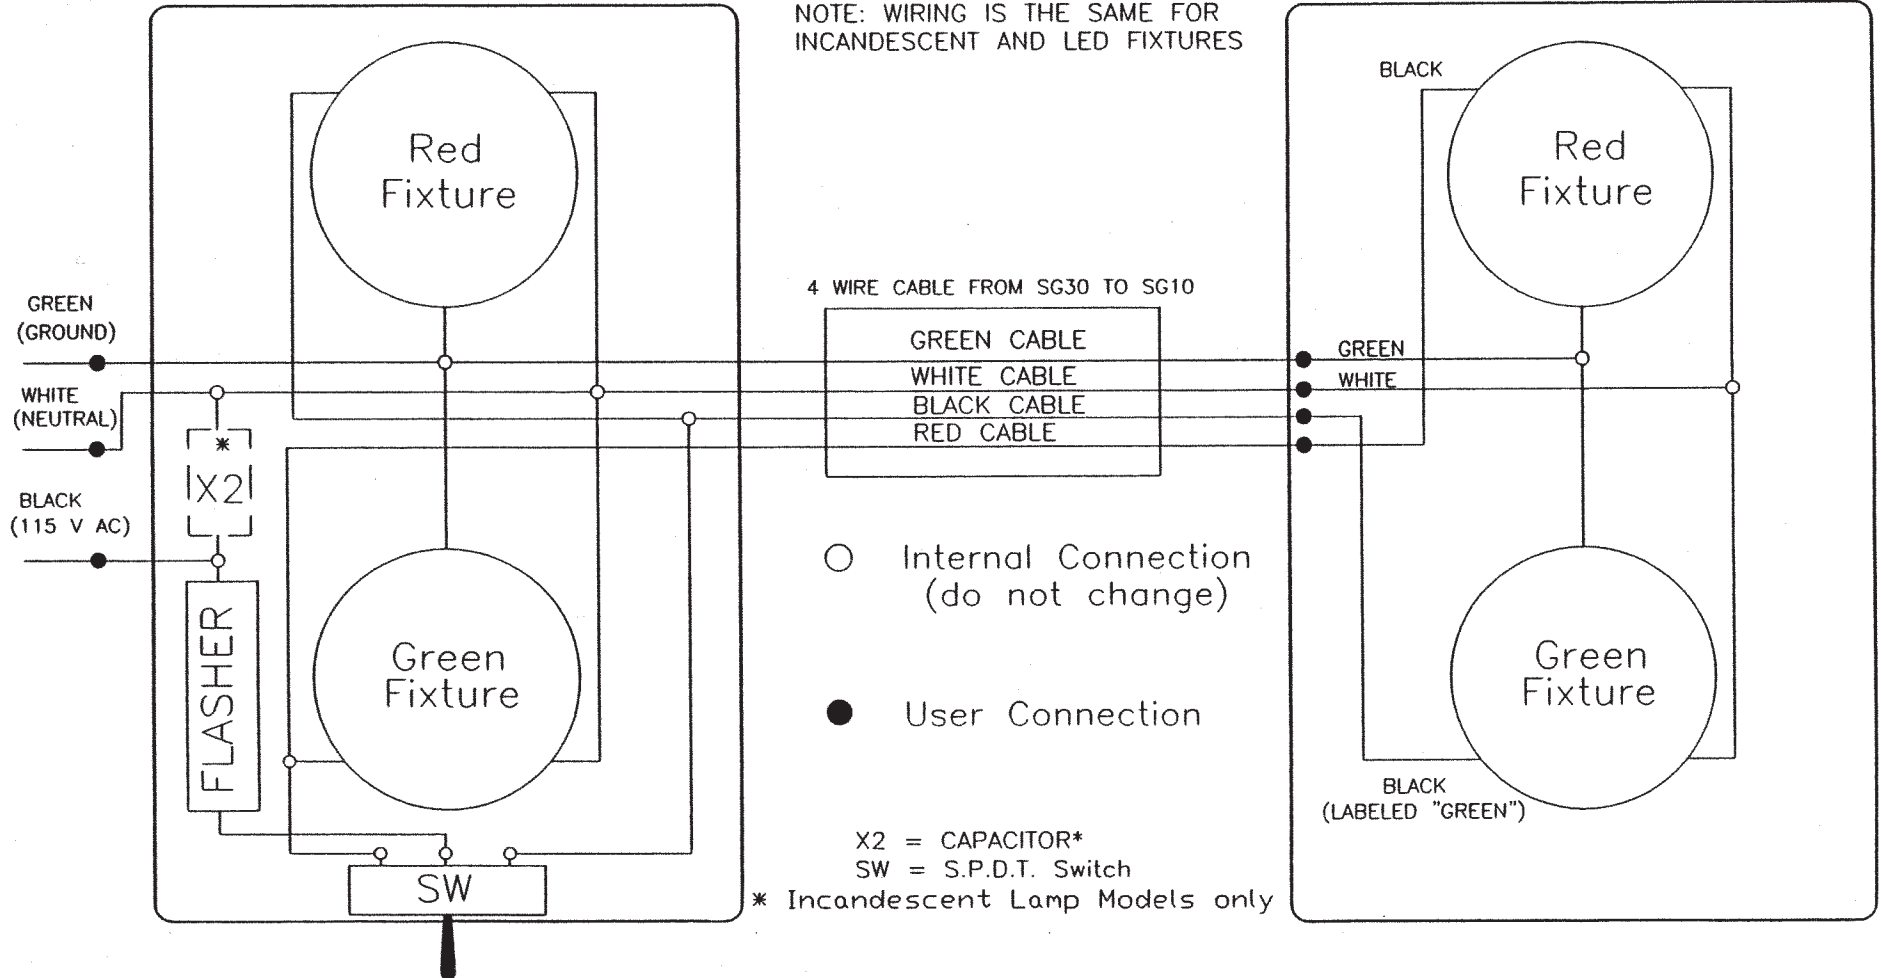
NOTE: WIRING IS THE SAME FOR INCANDESCENT AND LED FIXTURES

Red Fixture

Green Fixture

GREEN (GROUND)

WHITE (NEUTRAL)

BLACK (115 V AC)

*

X2

FLASHER

SW

4 WIRE CABLE FROM SG30 TO SG10

GREEN CABLE
WHITE CABLE
BLACK CABLE
RED CABLE

○ Internal Connection (do not change)

● User Connection

X2 = CAPACITOR*
SW = S.P.D.T. Switch
* Incandescent Lamp Models only

BLACK

Red Fixture

GREEN

WHITE

Green Fixture

BLACK (LABELED "GREEN")